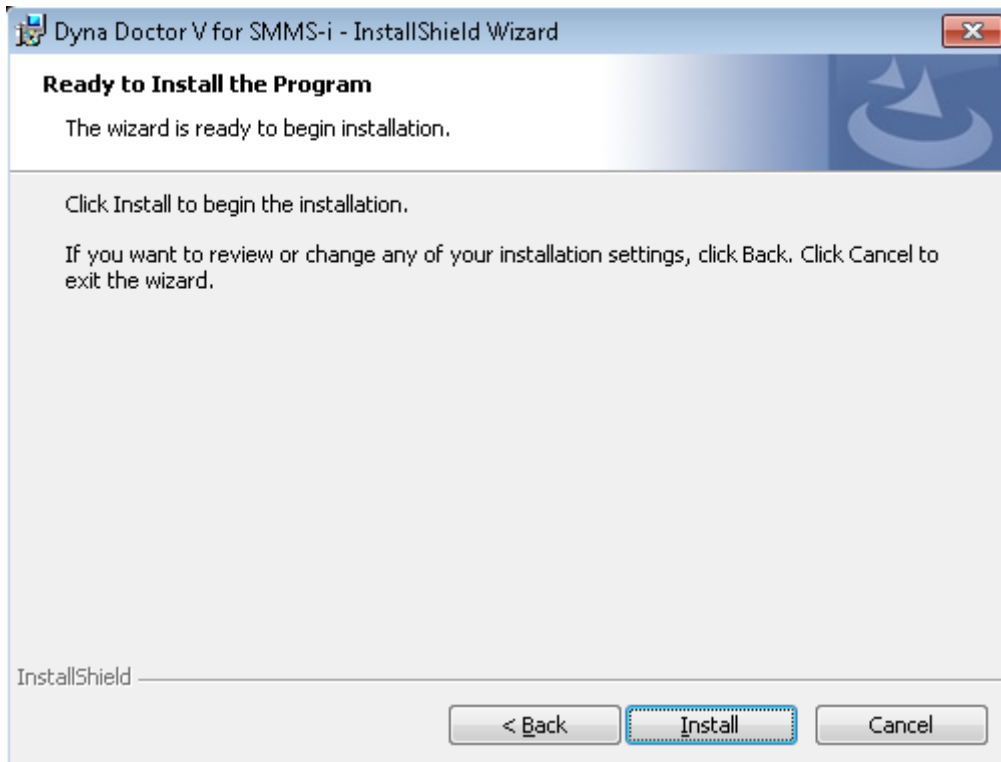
Dyna Doctor V for SMMS-i - InstallShield Wizard

Ready to Install the Program

The wizard is ready to begin installation.

Click Install to begin the installation.

If you want to review or change any of your installation settings, click Back. Click Cancel to exit the wizard.

InstallShield

< Back

Install

Cancel